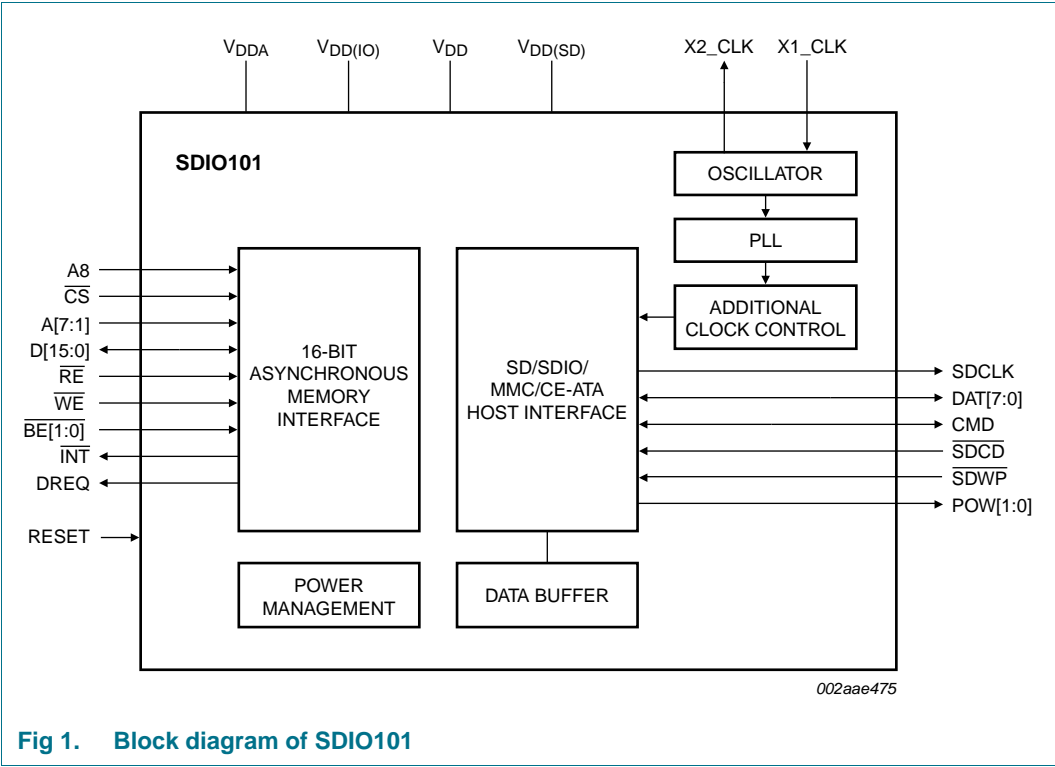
$V_{DDA}$ $V_{DD(IO)}$ $V_{DD}$ $V_{DD(SD)}$ X2_CLK X1_CLK

SDIO101

OSCILLATOR

PLL

ADDITIONAL CLOCK CONTROL

A8
$\overline{CS}$
A[7:1]
D[15:0]
$\overline{RE}$
$\overline{WE}$
$\overline{BE[1:0]}$
$\overline{INT}$
DREQ

RESET

16-BIT ASYNCHRONOUS MEMORY INTERFACE

SD/SDIO/ MMC/CE-ATA HOST INTERFACE

SDCLK
DAT[7:0]
CMD
$\overline{SDCD}$
$\overline{SDWP}$
POW[1:0]

POWER MANAGEMENT

DATA BUFFER

002aae475

Fig 1. Block diagram of SDIO101